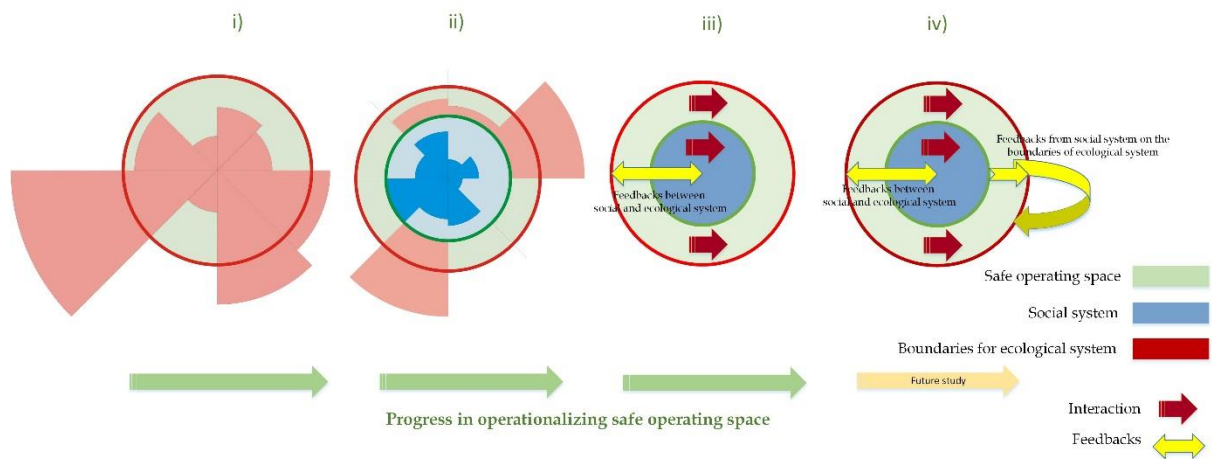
i)

ii)

iii)

iv)

Feedbacks between social and ecological system

Feedbacks from social system on the boundaries of ecological system

Feedbacks between social and ecological system

Safe operating space

Social system

Boundaries for ecological system

Future study

Progress in operationalizing safe operating space

Interaction

Feedbacks